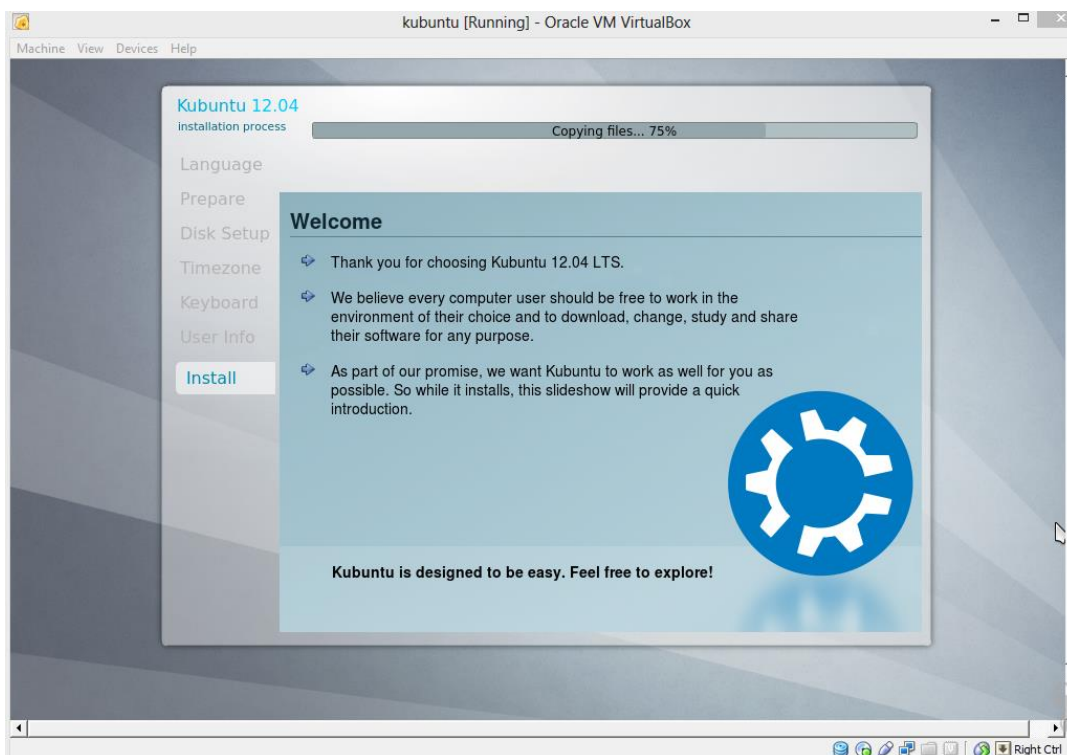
kubuntu [Running] - Oracle VM VirtualBox

Machine View Devices Help

Kubuntu 12.04
installation process

Copying files... 75%

Language
Prepare
Disk Setup
Timezone
Keyboard
User Info
Install

Welcome

Thank you for choosing Kubuntu 12.04 LTS.

We believe every computer user should be free to work in the environment of their choice and to download, change, study and share their software for any purpose.

As part of our promise, we want Kubuntu to work as well for you as possible. So while it installs, this slideshow will provide a quick introduction.

Kubuntu is designed to be easy. Feel free to explore!

Right Ctrl